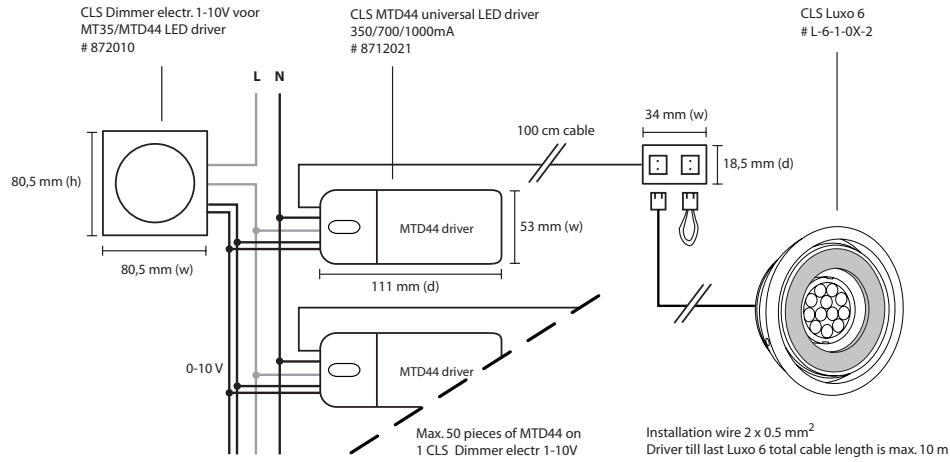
CLS Dimmer electr. 1-10V voor MT35/MTD44 LED driver
# 872010

CLS MTD44 universal LED driver
350/700/1000mA
# 8712021

CLS Luxo 6
# L-6-1-0X-2

L N

80,5 mm (h)

80,5 mm (w)

100 cm cable

34 mm (w)

18,5 mm (d)

MTD44 driver

53 mm (w)

111 mm (d)

0-10 V

MTD44 driver

Max. 50 pieces of MTD44 on 1 CLS Dimmer electr 1-10V

Installation wire 2 x 0.5 mm$^2$
Driver till last Luxo 6 total cable length is max. 10 m